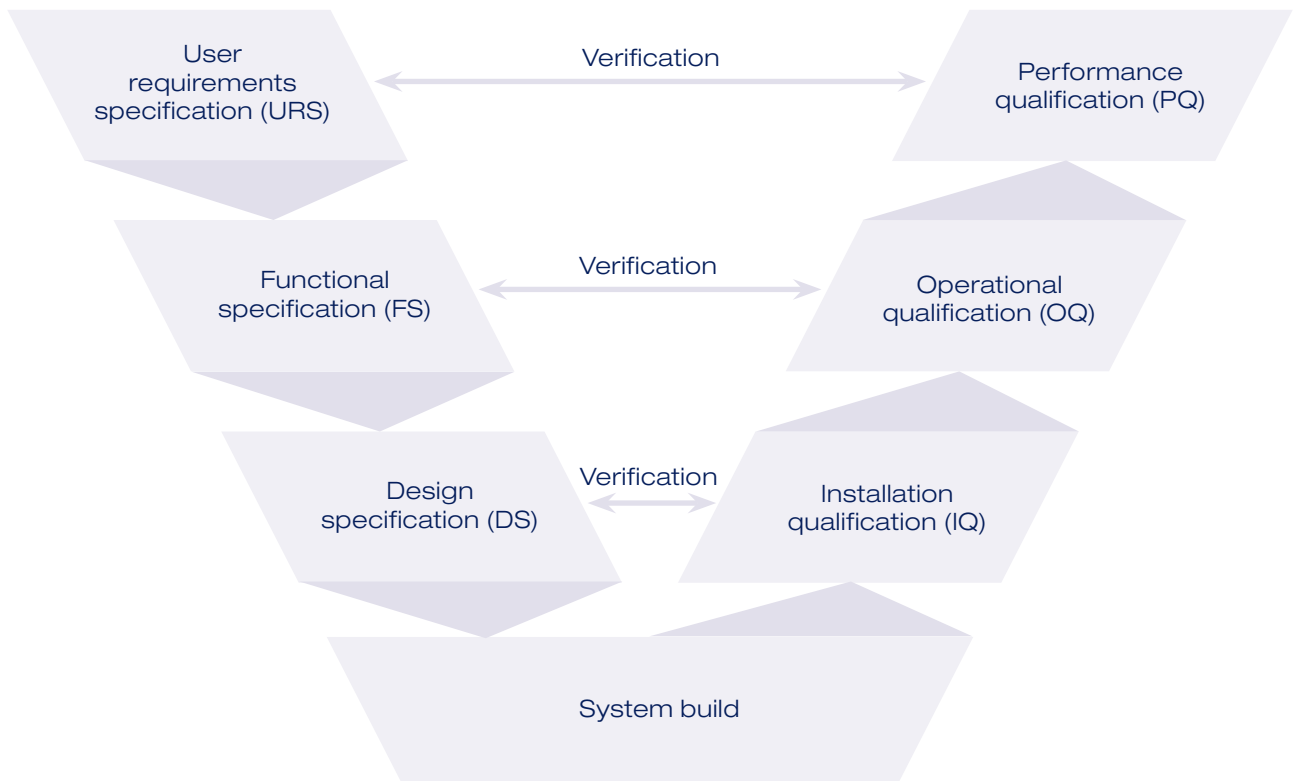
User requirements specification (URS)

Verification

Performance qualification (PQ)

Functional specification (FS)

Verification

Operational qualification (OQ)

Design specification (DS)

Verification

Installation qualification (IQ)

System build